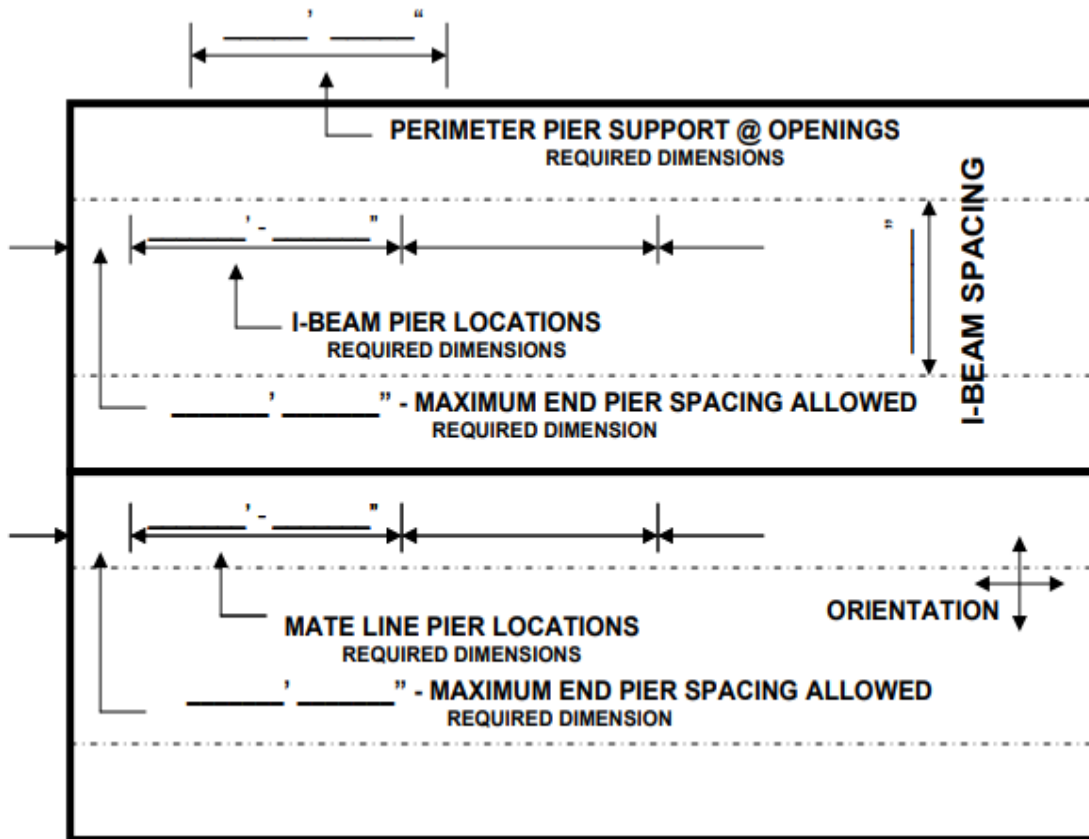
_____' _____"

PERIMETER PIER SUPPORT @ OPENINGS
REQUIRED DIMENSIONS

_____'-_____"

"

I-BEAM SPACING

I-BEAM PIER LOCATIONS
REQUIRED DIMENSIONS

_______' _______" - MAXIMUM END PIER SPACING ALLOWED
REQUIRED DIMENSION

_____'-_____"

ORIENTATION

MATE LINE PIER LOCATIONS
REQUIRED DIMENSIONS

_______' _______" - MAXIMUM END PIER SPACING ALLOWED
REQUIRED DIMENSION